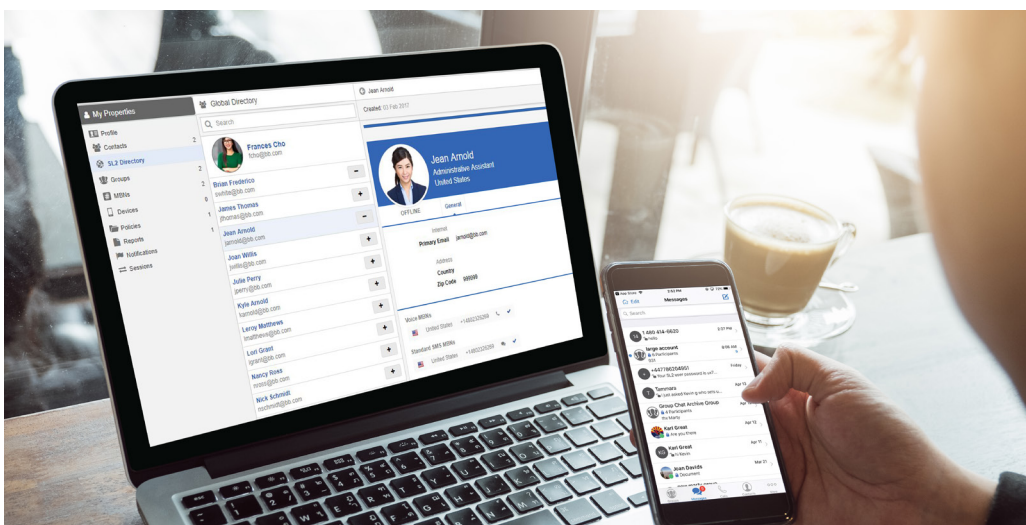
My Properties
Profile
Contacts 2
SL2 Directory
Groups 2
MBNs 0
Devices 1
Policies 1
Reports
Notifications
Sessions

Global Directory
Search
Frances Cho
fcho@bb.com
Brian Frederico
bwhite@bb.com
James Thomas
jthomas@bb.com
Jean Arnold
jarnold@bb.com
Joan Willis
jwillis@bb.com
Julie Perry
jperry@bb.com
Kyle Arnold
karnold@bb.com
Leroy Matthews
lmatthews@bb.com
Lori Grant
lgrant@bb.com
Nancy Ross
nross@bb.com
Nick Schmidt
nschmidt@bb.com

Jean Arnold
Created: 03 Feb 2017
Jean Arnold
Administrative Assistant
United States
OFFLINE
General
Internet
Primary Email jarnold@bb.com
Address
Country
Zip Code 999999
Voice MBNs
United States +14802225269
Standard SMS MBNs
United States +14802225269

Edit Messages
Search
1 480 414-6620
large-account
4 Participants
+447786204951
Your SL2 user password is set
Tammara
Group Chat Archive Group
4 Participants
Karl Grant
Karl Grant
Jean Davids
Documents
Apr 12
Apr 21
Mar 21